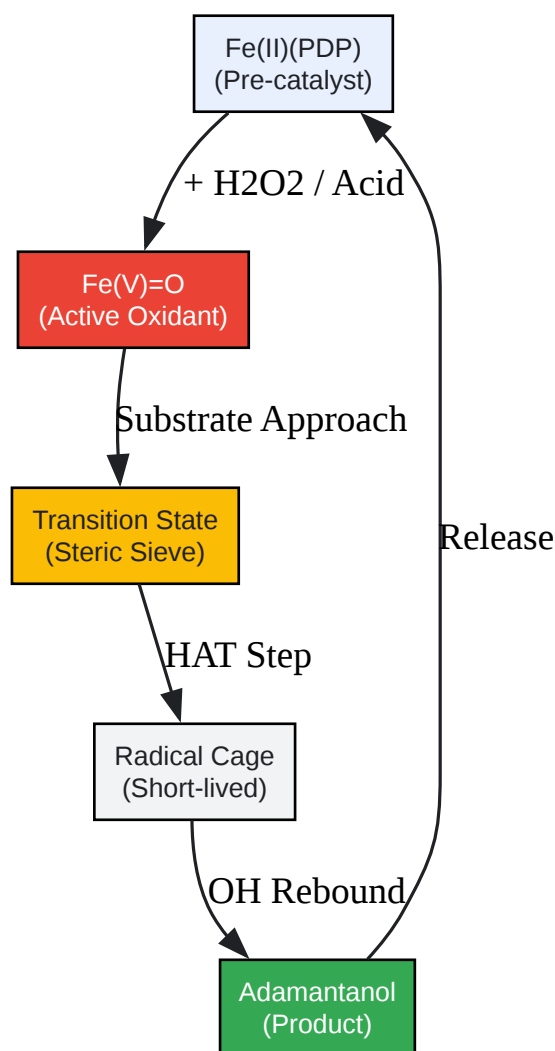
Fe(II)(PDP)
(Pre-catalyst)

+ H2O2 / Acid

Fe(V)=O
(Active Oxidant)

Substrate Approach

Transition State
(Steric Sieve)

HAT Step

Radical Cage
(Short-lived)

OH Rebound

Adamantanol
(Product)

Release